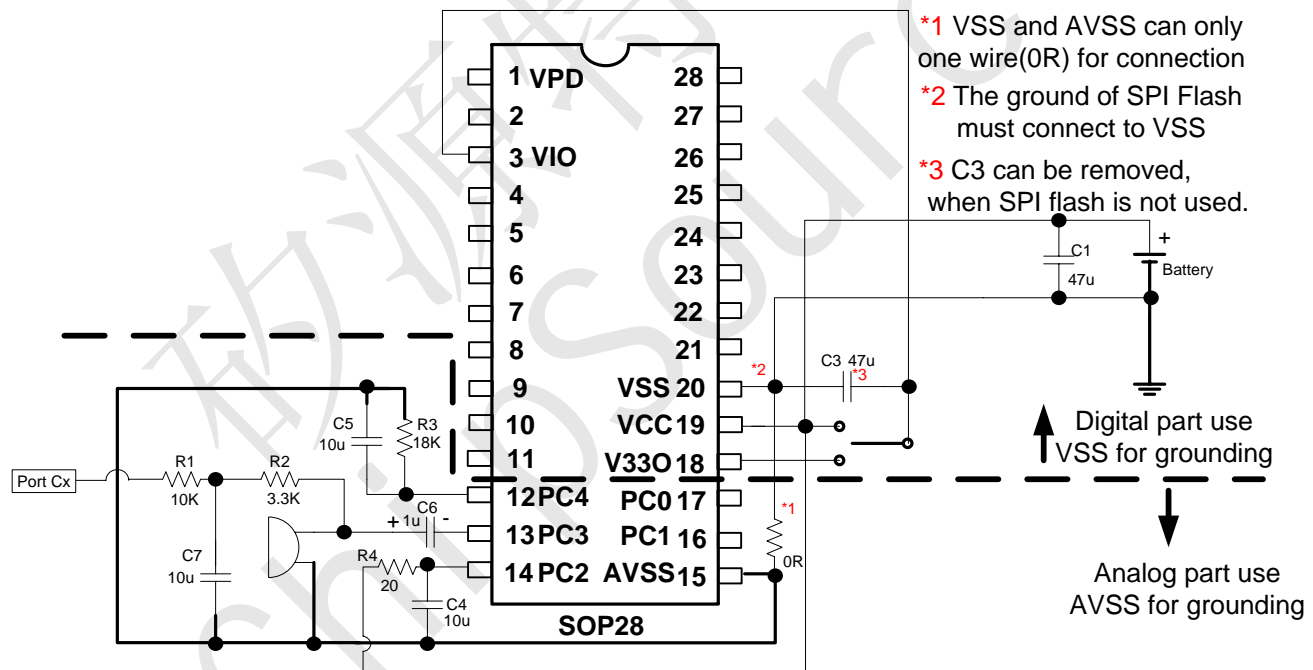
*1 VSS and AVSS can only one wire(0R) for connection
*2 The ground of SPI Flash must connect to VSS
*3 C3 can be removed, when SPI flash is not used.

1 VPD
2
3 VIO
4
5
6
7
8
9
10
11
12 PC4
13 PC3
14 PC2
28
27
26
25
24
23
22
21
VSS 20
VCC 19
V33O 18
PC0 17
PC1 16
AVSS 15
SOP28

C1
47u
+
Battery
C3 47u
*3
*2
*1
0R

Digital part use VSS for grounding
Analog part use AVSS for grounding

Port Cx
R1
10K
R2
3.3K
C5
10u
R3
18K
C6
1u
+ -
C7
10u
R4
20
C4
10u